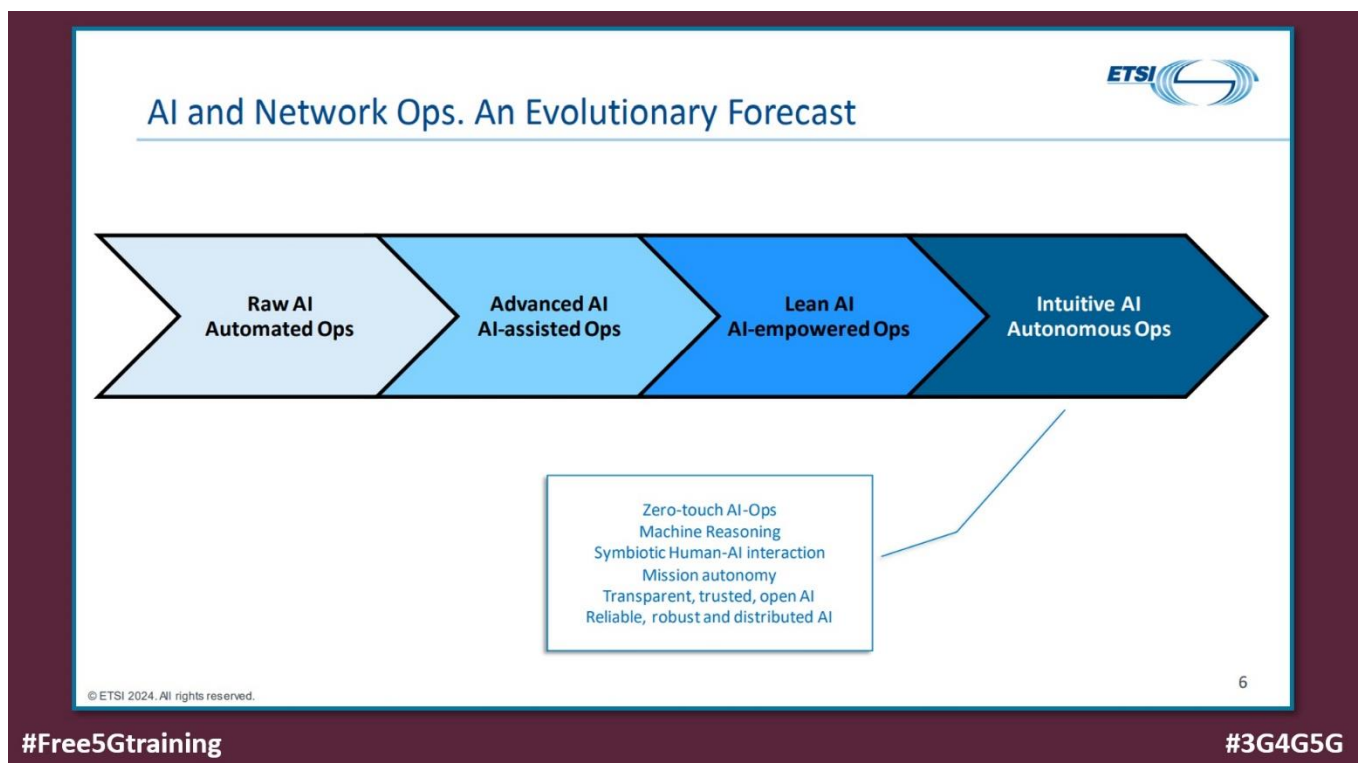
ETSI

AI and Network Ops. An Evolutionary Forecast

Raw AI
Automated Ops

Advanced AI
AI-assisted Ops

Lean AI
AI-empowered Ops

Intuitive AI
Autonomous Ops

Zero-touch AI-Ops
Machine Reasoning
Symbiotic Human-AI interaction
Mission autonomy
Transparent, trusted, open AI
Reliable, robust and distributed AI

6

© ETSI 2024. All rights reserved.

#Free5Gtraining

#3G4G5G